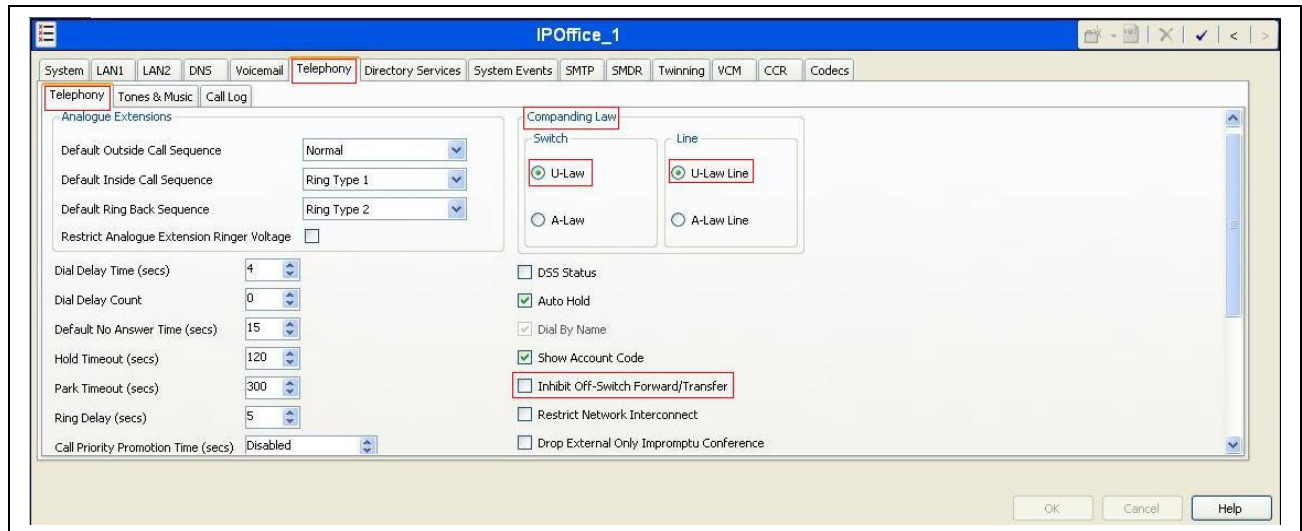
IPOffice_1

System | LAN1 | LAN2 | DNS | Voicemail | Telephony | Directory Services | System Events | SMTP | SMDR | Twinning | VCM | CCR | Codecs

Telephony | Tones & Music | Call Log

Analogue Extensions

Default Outside Call Sequence Normal

Default Inside Call Sequence Ring Type 1

Default Ring Back Sequence Ring Type 2

Restrict Analogue Extension Ringer Voltage

Dial Delay Time (secs) 4

Dial Delay Count 0

Default No Answer Time (secs) 15

Hold Timeout (secs) 120

Park Timeout (secs) 300

Ring Delay (secs) 5

Call Priority Promotion Time (secs) Disabled

Companding Law

Switch

U-Law

A-Law

Line

U-Law Line

A-Law Line

DSS Status

Auto Hold

Dial By Name

Show Account Code

Inhibit Off-Switch Forward/Transfer

Restrict Network Interconnect

Drop External Only Impromptu Conference

OK Cancel Help